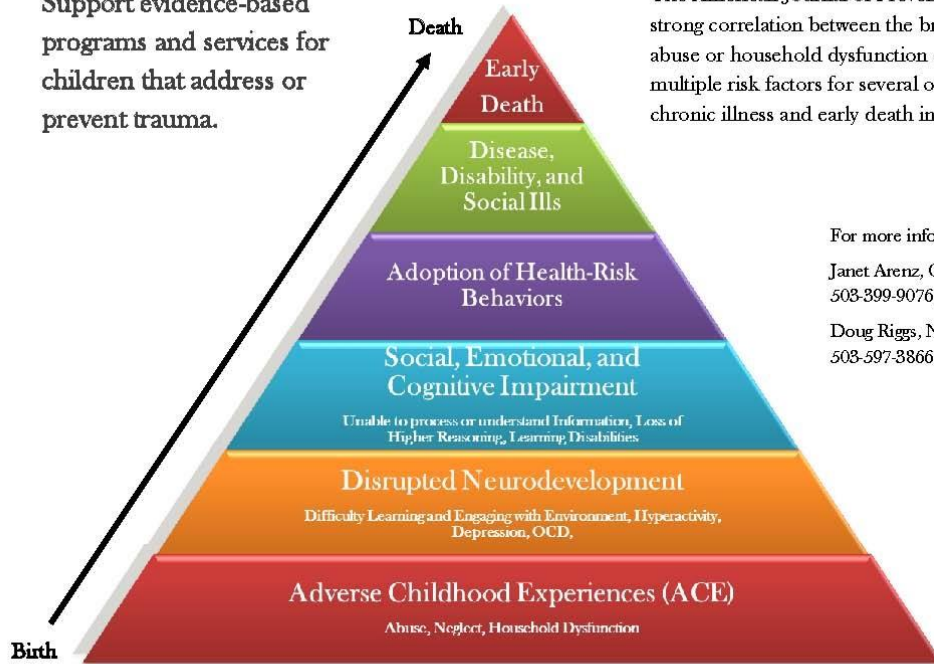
Support evidence-based programs and services for children that address or prevent trauma.

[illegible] strong correlation between the br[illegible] abuse or household dysfunction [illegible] multiple risk factors for several o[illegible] chronic illness and early death in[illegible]

Death

Early Death

Disease, Disability, and Social Ills

Adoption of Health-Risk Behaviors

Social, Emotional, and Cognitive Impairment

Unable to process or understand Information, Loss of Higher Reasoning, Learning Disabilities

Disrupted Neurodevelopment

Difficulty Learning and Engaging with Environment, Hyperactivity, Depression, OCD,

Adverse Childhood Experiences (ACE)

Abuse, Neglect, Household Dysfunction

Birth

For more info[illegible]

Janet Arenz, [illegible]
503-399-9076

Doug Riggs, N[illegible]
503-597-3866